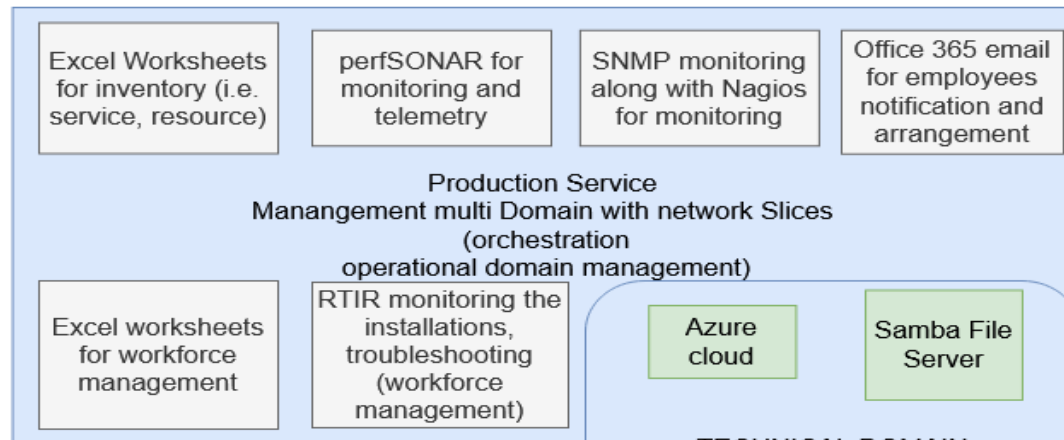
Excel Worksheets for inventory (i.e. service, resource)

perfSONAR for monitoring and telemetry

SNMP monitoring along with Nagios for monitoring

Office 365 email for employees notification and arrangement

Production Service
Manangement multi Domain with network Slices
(orchestration
operational domain management)

Excel worksheets for workforce management

RTIR monitoring the installations, troubleshooting (workforce management)

Azure cloud

Samba File Server

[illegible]